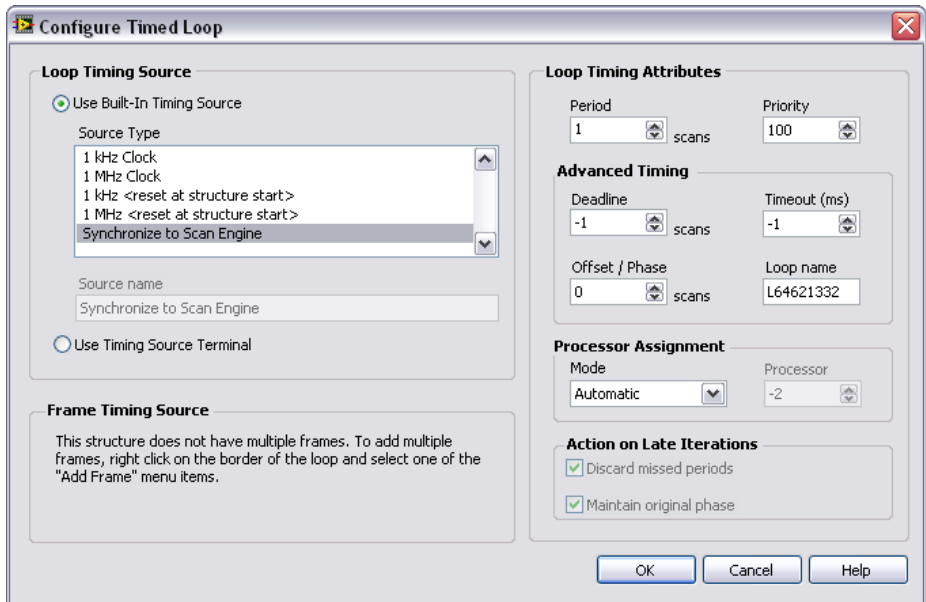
Configure Timed Loop

Loop Timing Source

Use Built-In Timing Source

Source Type

1 kHz Clock
1 MHz Clock
1 kHz <reset at structure start>
1 MHz <reset at structure start>
Synchronize to Scan Engine

Source name

Synchronize to Scan Engine

Use Timing Source Terminal

Frame Timing Source

This structure does not have multiple frames. To add multiple frames, right click on the border of the loop and select one of the "Add Frame" menu items.

Loop Timing Attributes

Period

1 scans

Priority

100

Advanced Timing

Deadline

-1 scans

Timeout (ms)

-1

Offset / Phase

0 scans

Loop name

L64621332

Processor Assignment

Mode

Automatic

Processor

-2

Action on Late Iterations

Discard missed periods

Maintain original phase

OK Cancel Help